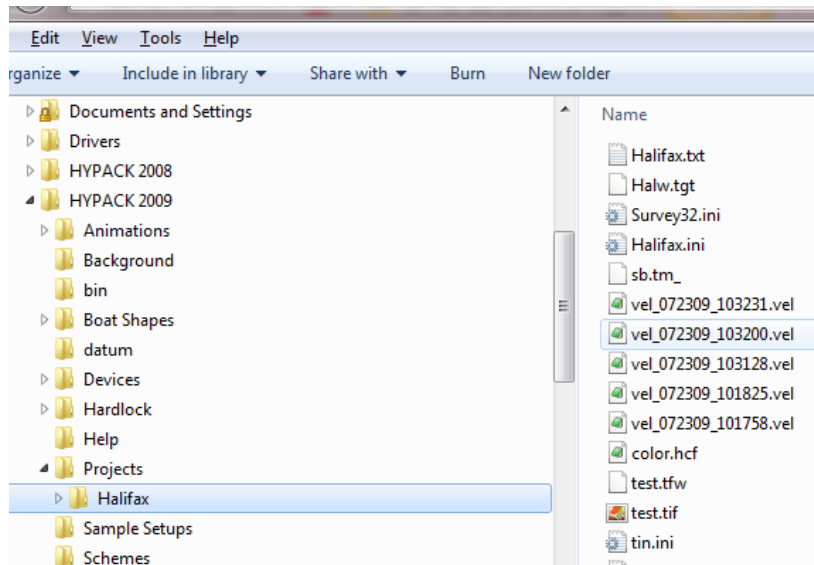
Edit View Tools Help

rganize ▾ Include in library ▾ Share with ▾ Burn New folder

Documents and Settings
Drivers
HYPACK 2008
HYPACK 2009
Animations
Background
bin
Boat Shapes
datum
Devices
Hardlock
Help
Projects
Halifax
Sample Setups
Schemes

Name

Halifax.txt
Halw.tgt
Survey32.ini
Halifax.ini
sb.tm_
vel_072309_103231.vel
vel_072309_103200.vel
vel_072309_103128.vel
vel_072309_101825.vel
vel_072309_101758.vel
color.hcf
test.tfw
test.tif
tin.ini